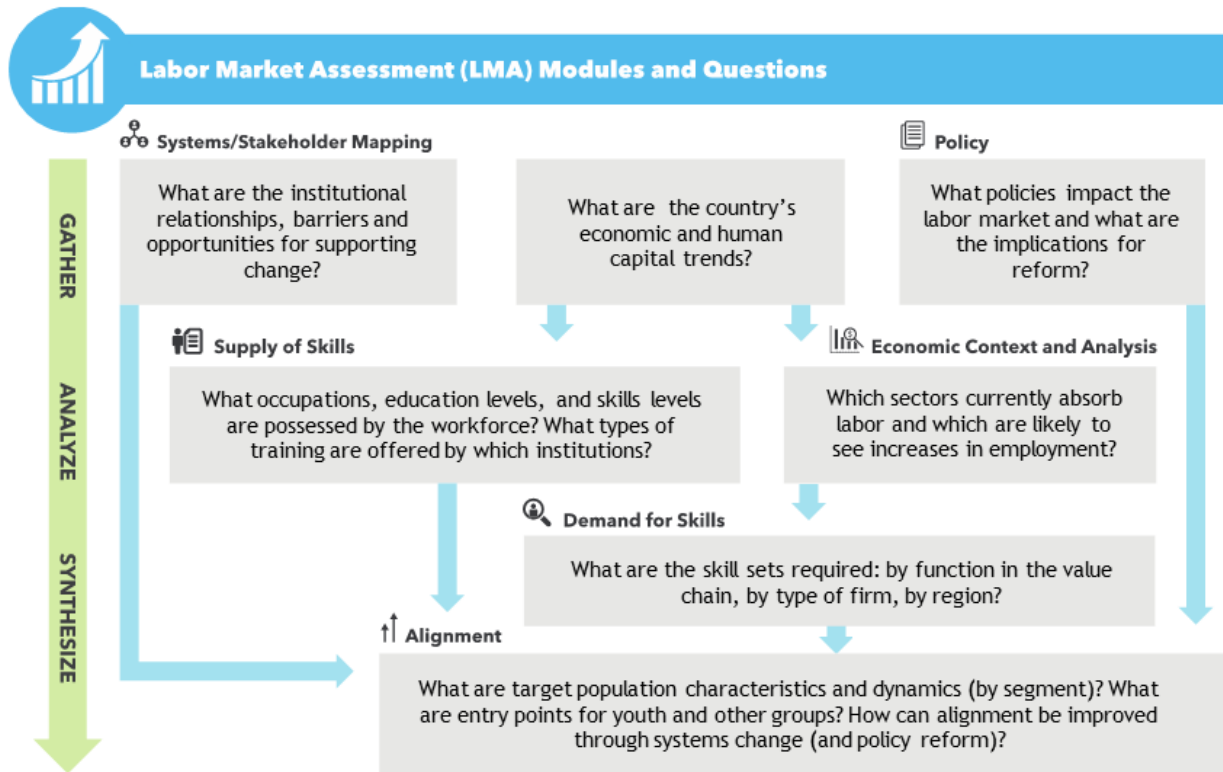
Labor Market Assessment (LMA) Modules and Questions

GATHER

ANALYZE

SYNTHESIZE

Systems/Stakeholder Mapping

What are the institutional relationships, barriers and opportunities for supporting change?

What are the country's economic and human capital trends?

Policy

What policies impact the labor market and what are the implications for reform?

Supply of Skills

What occupations, education levels, and skills levels are possessed by the workforce? What types of training are offered by which institutions?

Economic Context and Analysis

Which sectors currently absorb labor and which are likely to see increases in employment?

Demand for Skills

What are the skill sets required: by function in the value chain, by type of firm, by region?

Alignment

What are target population characteristics and dynamics (by segment)? What are entry points for youth and other groups? How can alignment be improved through systems change (and policy reform)?